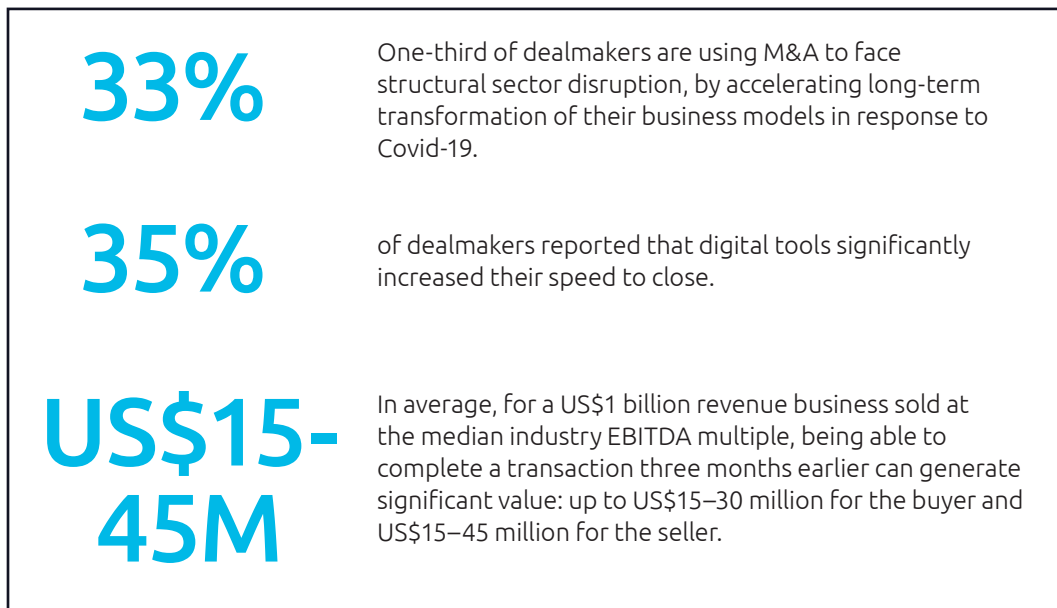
33%

One-third of dealmakers are using M&A to face structural sector disruption, by accelerating long-term transformation of their business models in response to Covid-19.

35%

of dealmakers reported that digital tools significantly increased their speed to close.

US$15-45M

In average, for a US$1 billion revenue business sold at the median industry EBITDA multiple, being able to complete a transaction three months earlier can generate significant value: up to US$15–30 million for the buyer and US$15–45 million for the seller.